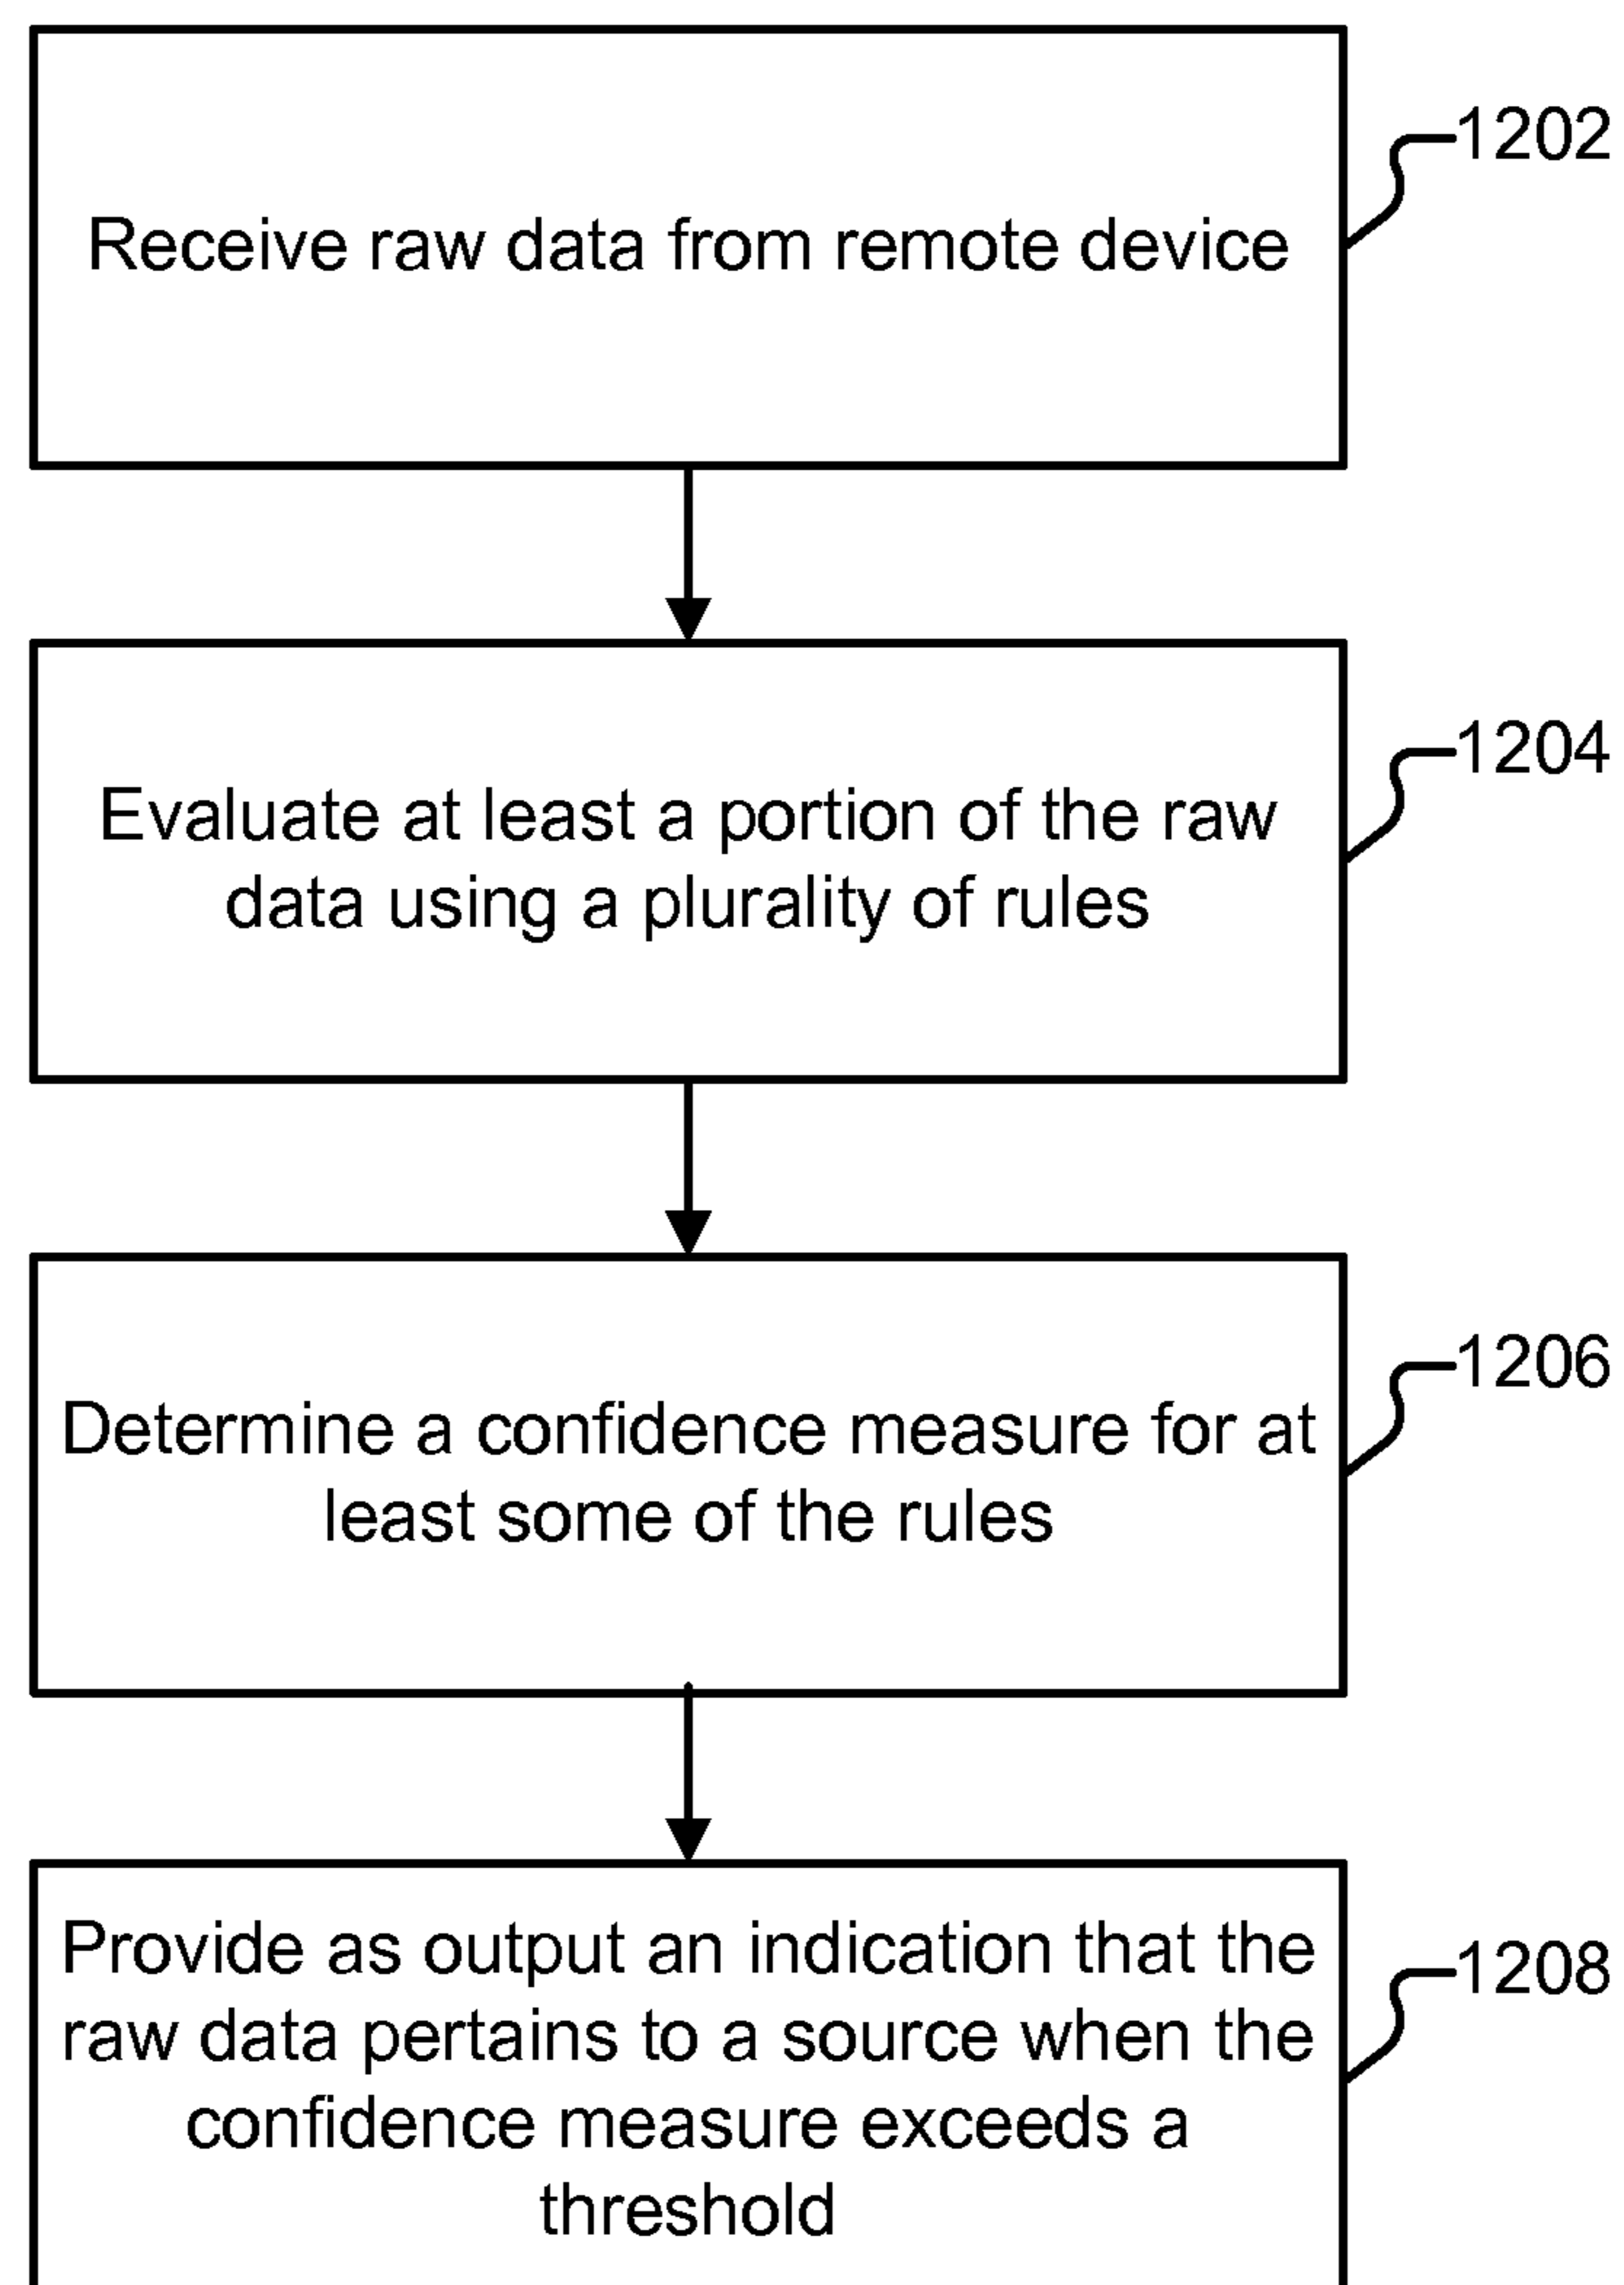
Receive raw data from remote device

1202

Evaluate at least a portion of the raw data using a plurality of rules

1204

Determine a confidence measure for at least some of the rules

1206

Provide as output an indication that the raw data pertains to a source when the confidence measure exceeds a threshold

1208